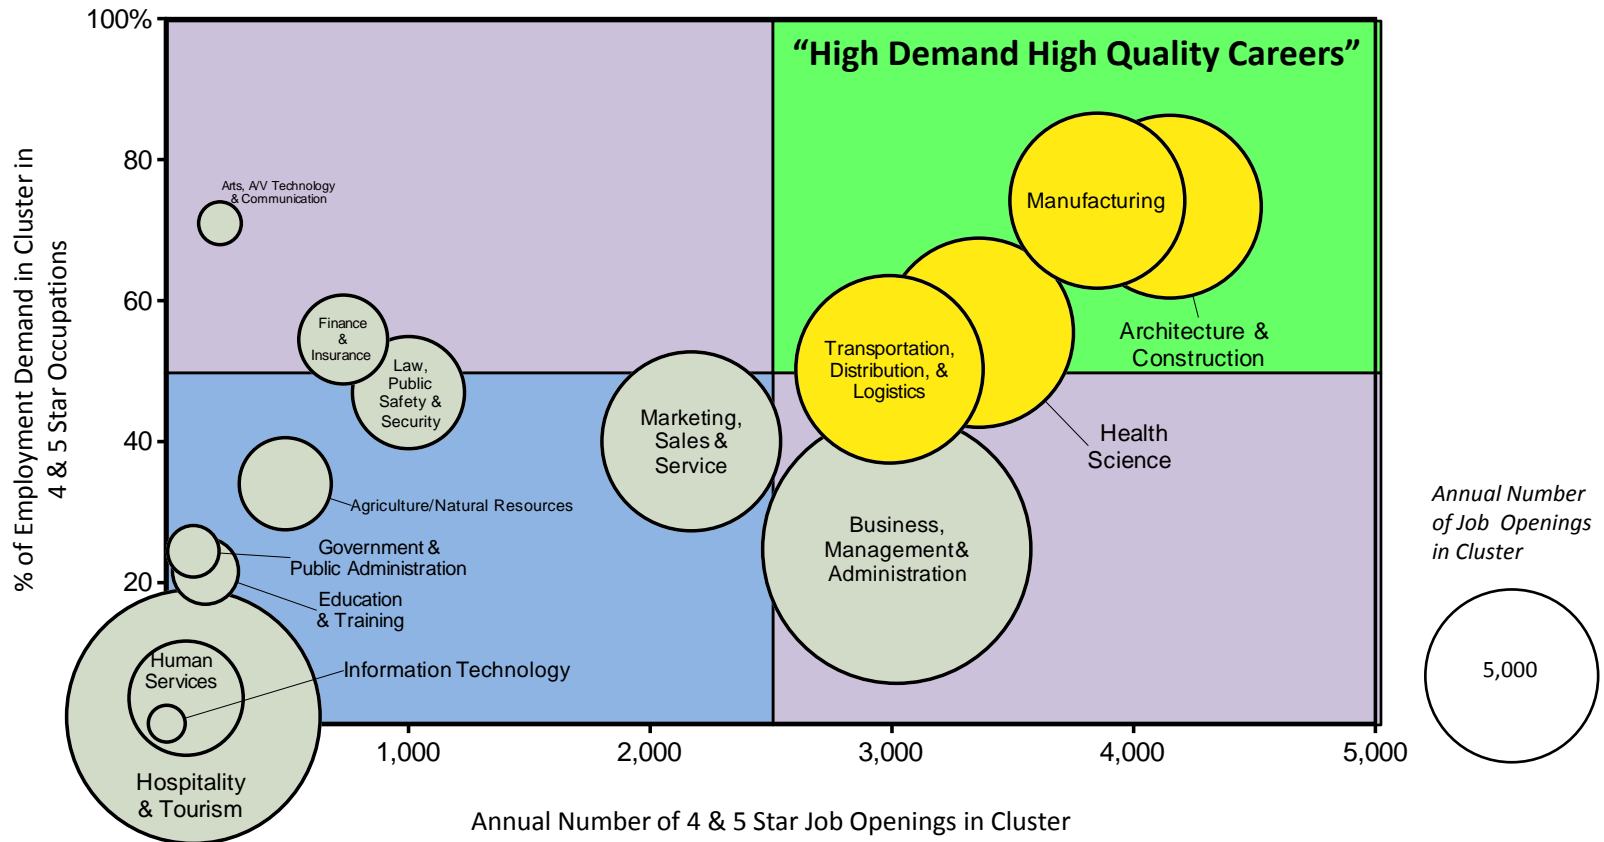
100%

80

60

40

20

% of Employment Demand in Cluster in 4 & 5 Star Occupations

"High Demand High Quality Careers"

Arts, A/V Technology & Communication

Finance & Insurance

Law, Public Safety & Security

Agriculture/Natural Resources

Government & Public Administration

Education & Training

Human Services

Information Technology

Hospitality & Tourism

Marketing, Sales & Service

Manufacturing

Architecture & Construction

Transportation, Distribution, & Logistics

Health Science

Business, Management& Administration

1,000

2,000

3,000

4,000

5,000

Annual Number of 4 & 5 Star Job Openings in Cluster

Annual Number of Job Openings in Cluster

5,000